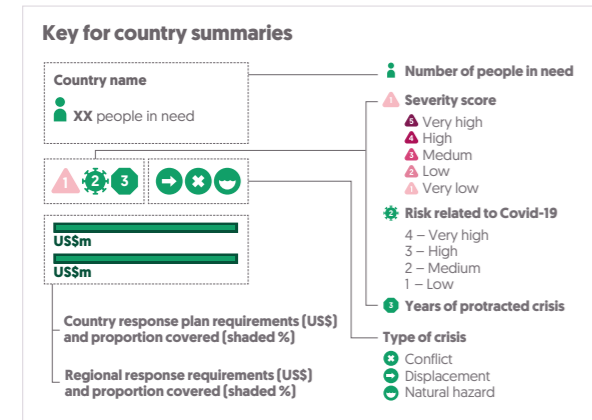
Key for country summaries

Country name

XX people in need

1 2 3

US$m

US$m

Country response plan requirements (US$) and proportion covered (shaded %)

Regional response requirements (US$) and proportion covered (shaded %)

Number of people in need

Severity score

5 Very high
4 High
3 Medum
2 Low
1 Very low

Risk related to Covid-19

4 – Very high
3 – High
2 – Medium
1 – Low

Years of protracted crisis

Type of crisis

Conflict
Displacement
Natural hazard